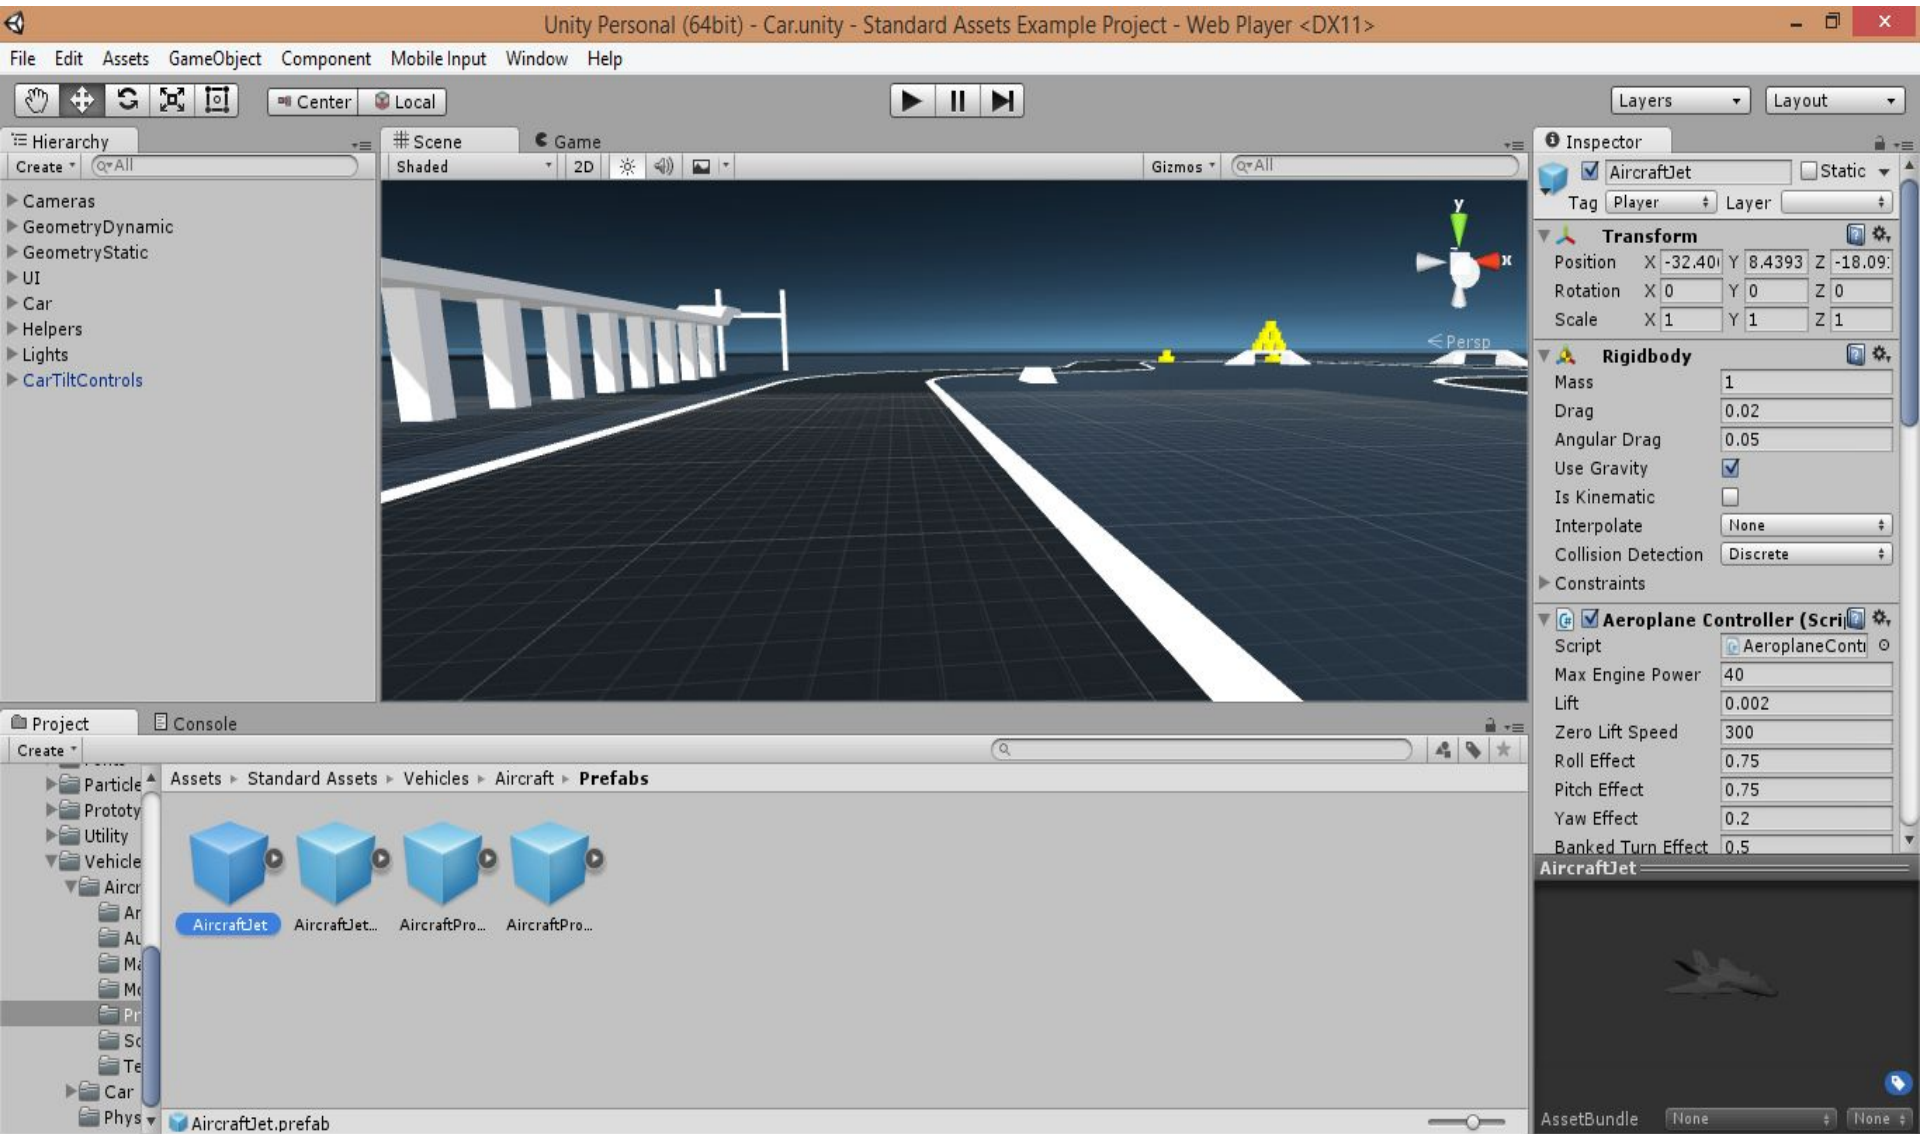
Unity Personal (64bit) - Car.unity - Standard Assets Example Project - Web Player <DX11>

File Edit Assets GameObject Component Mobile Input Window Help

Center Local

Layers Layout

Hierarchy
Create
Cameras
GeometryDynamic
GeometryStatic
UI
Car
Helpers
Lights
CarTiltControls

Scene
Game
Shaded 2D
Gizmos
Persp

Inspector
AircraftJet Static
Tag Player Layer
Transform
Position X -32.40 Y 8.4393 Z -18.09
Rotation X 0 Y 0 Z 0
Scale X 1 Y 1 Z 1
Rigidbody
Mass 1
Drag 0.02
Angular Drag 0.05
Use Gravity
Is Kinematic
Interpolate None
Collision Detection Discrete
Constraints
Aeroplane Controller (Scri
Script AeroplaneConti
Max Engine Power 40
Lift 0.002
Zero Lift Speed 300
Roll Effect 0.75
Pitch Effect 0.75
Yaw Effect 0.2
Banked Turn Effect 0.5
AircraftJet
AssetBundle None None

Project
Console
Create
Particle
Prototy
Utility
Vehicle
Aircr
Ar
Au
Ma
Mo
Pr
Sc
Te
Car
Phys
Assets ▸ Standard Assets ▸ Vehicles ▸ Aircraft ▸ Prefabs
AircraftJet AircraftJet... AircraftPro... AircraftPro...
AircraftJet.prefab